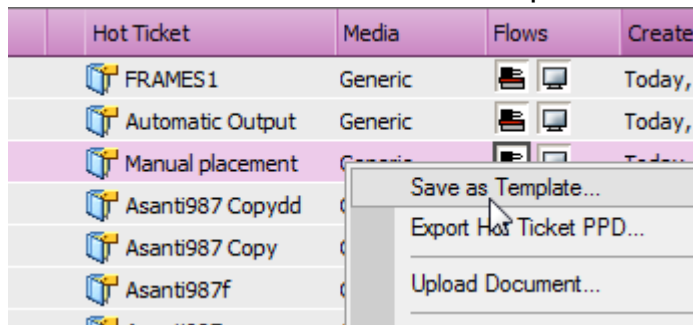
| Hot Ticket | Media | Flows | Create |
|---|---|---|---|
| FRAMES1 | Generic | | Today, |
| Automatic Output | Generic | | Today, |
| Manual placement | Generic | | Today |
| Asanti987 Copydd | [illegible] | | |
| Asanti987 Copy | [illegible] | | |
| Asanti987f | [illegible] | | |

Save as Template...
Export Hot Ticket PPD...
Upload Document...